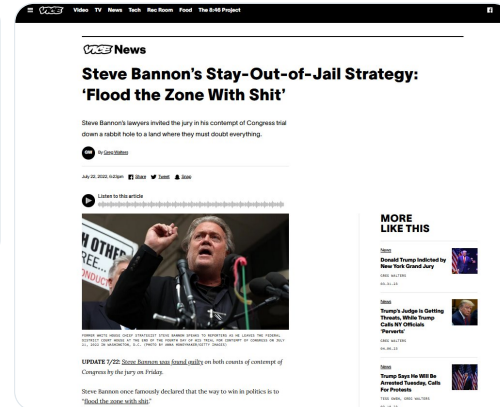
VICE Video TV News Tech Rec Room Food The 8:46 Project

VICE News

Steve Bannon's Stay-Out-of-Jail Strategy: 'Flood the Zone With Shit'

Steve Bannon's lawyers invited the jury in his contempt of Congress trial down a rabbit hole to a land where they must doubt everything.

GW By Greg Walters

July 22, 2022, 6:23pm Share Tweet Snap

Listen to this article

OTHER
RE
ONDUCT

FORMER WHITE HOUSE CHIEF STRATEGIST STEVE BANNON SPEAKS TO REPORTERS AS HE LEAVES THE FEDERAL DISTRICT COURT HOUSE AT THE END OF THE FOURTH DAY OF HIS TRIAL FOR CONTEMPT OF CONGRESS ON JULY 21, 2022 IN WASHINGTON, D.C. (PHOTO BY ANNA MONEYMAKER/GETTY IMAGES)

UPDATE 7/22: Steve Bannon was found guilty on both counts of contempt of Congress by the jury on Friday.

Steve Bannon once famously declared that the way to win in politics is to "flood the zone with shit."

MORE LIKE THIS

News
Donald Trump Indicted by New York Grand Jury
GREG WALTERS
03.31.23

News
Trump's Judge Is Getting Threats, While Trump Calls NY Officials 'Perverts'
GREG WALTERS
04.06.23

News
Trump Says He Will Be Arrested Tuesday, Calls For Protests
TESS OWEN, GREG WALTERS
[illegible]